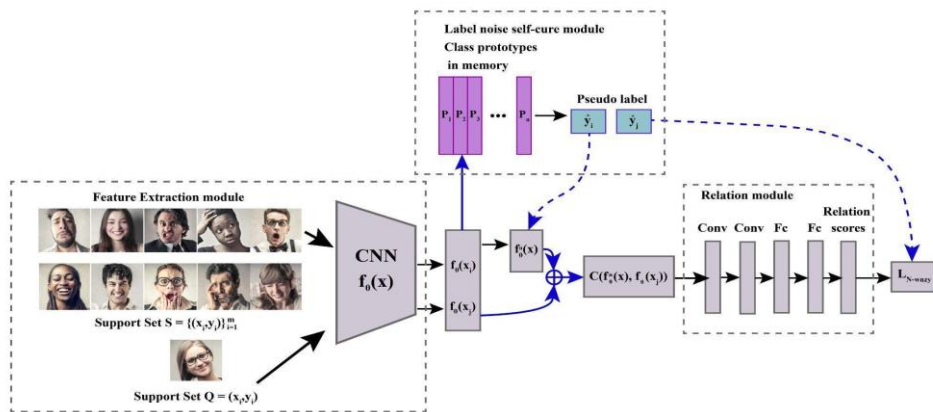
Label noise self-cure module
Class prototypes
in memory

$P_1$ $P_2$ $P_3$ ••• $P_n$

Pseudo label

$\hat{y}_i$ $\hat{y}_j$

Feature Extraction module

Support Set $S = \{(x_i, y_i)\}_{i=1}^{m}$

Support Set $Q = (x_j, y_j)$

CNN
$f_\theta(x)$

$f_\theta(x_i)$

$f_\theta(x_j)$

$f_\theta^p(x)$

$C(f_\theta^p(x), f_\theta(x_j))$

Relation module

Conv Conv Fc Fc Relation scores

$L_{N\text{-}way}$